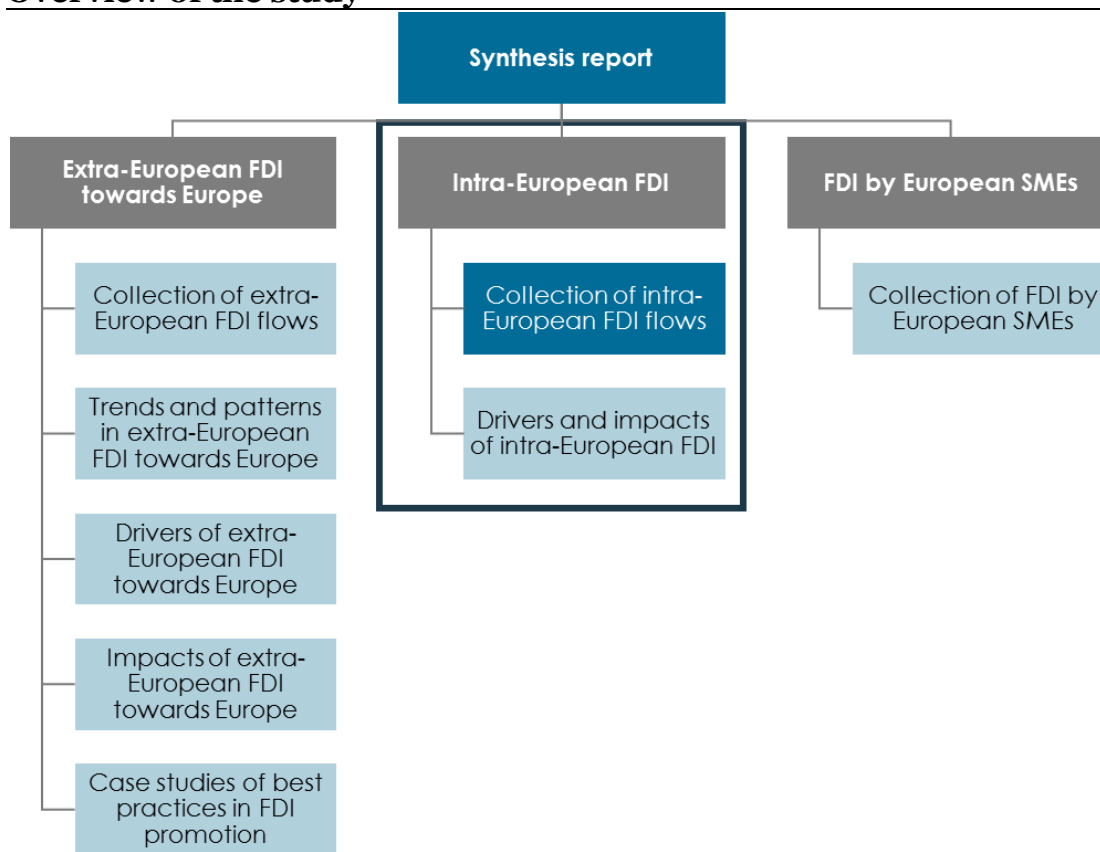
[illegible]

Synthesis report

Extra-European FDI towards Europe

Collection of extra-European FDI flows

Trends and patterns in extra-European FDI towards Europe

Drivers of extra-European FDI towards Europe

Impacts of extra-European FDI towards Europe

Case studies of best practices in FDI promotion

Intra-European FDI

Collection of intra-European FDI flows

Drivers and impacts of intra-European FDI

FDI by European SMEs

Collection of FDI by European SMEs